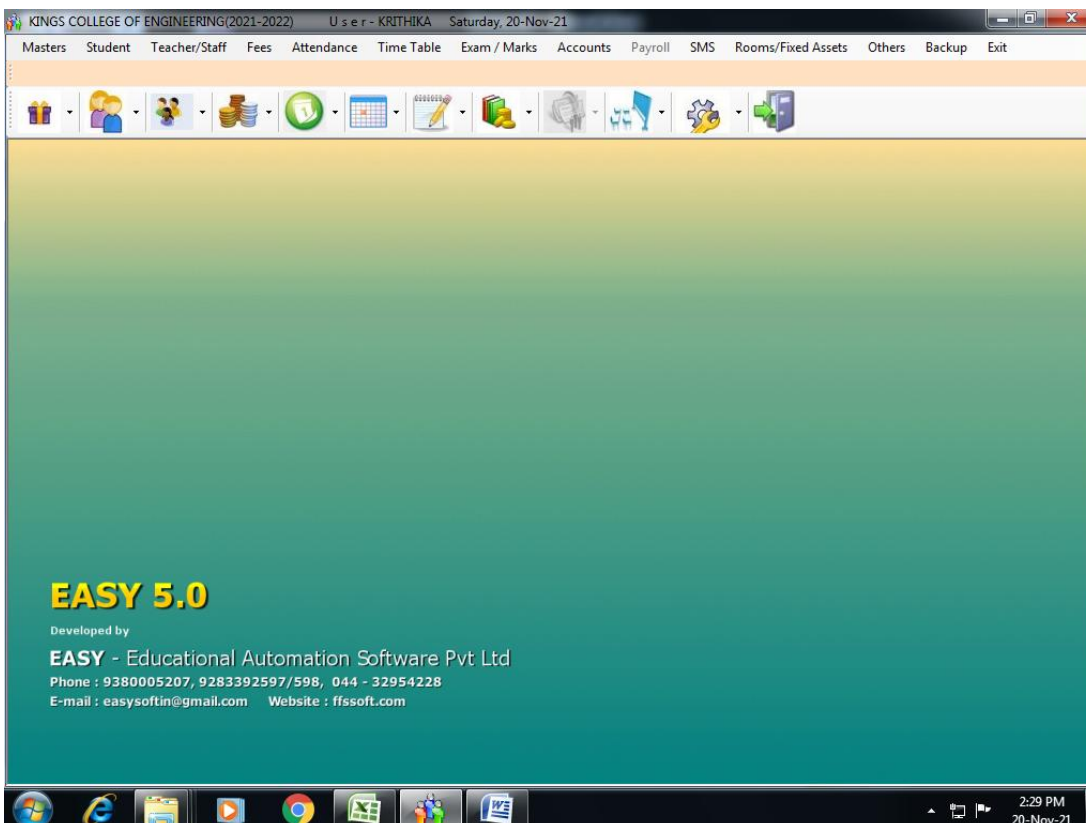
KINGS COLLEGE OF ENGINEERING(2021-2022) U s e r - KRITHIKA Saturday, 20-Nov-21

Masters Student Teacher/Staff Fees Attendance Time Table Exam / Marks Accounts Payroll SMS Rooms/Fixed Assets Others Backup Exit

EASY 5.0

Developed by

EASY - Educational Automation Software Pvt Ltd

Phone : 9380005207, 9283392597/598, 044 - 32954228

E-mail : easysoftin@gmail.com Website : ffssoft.com

2:29 PM
20-Nov-21